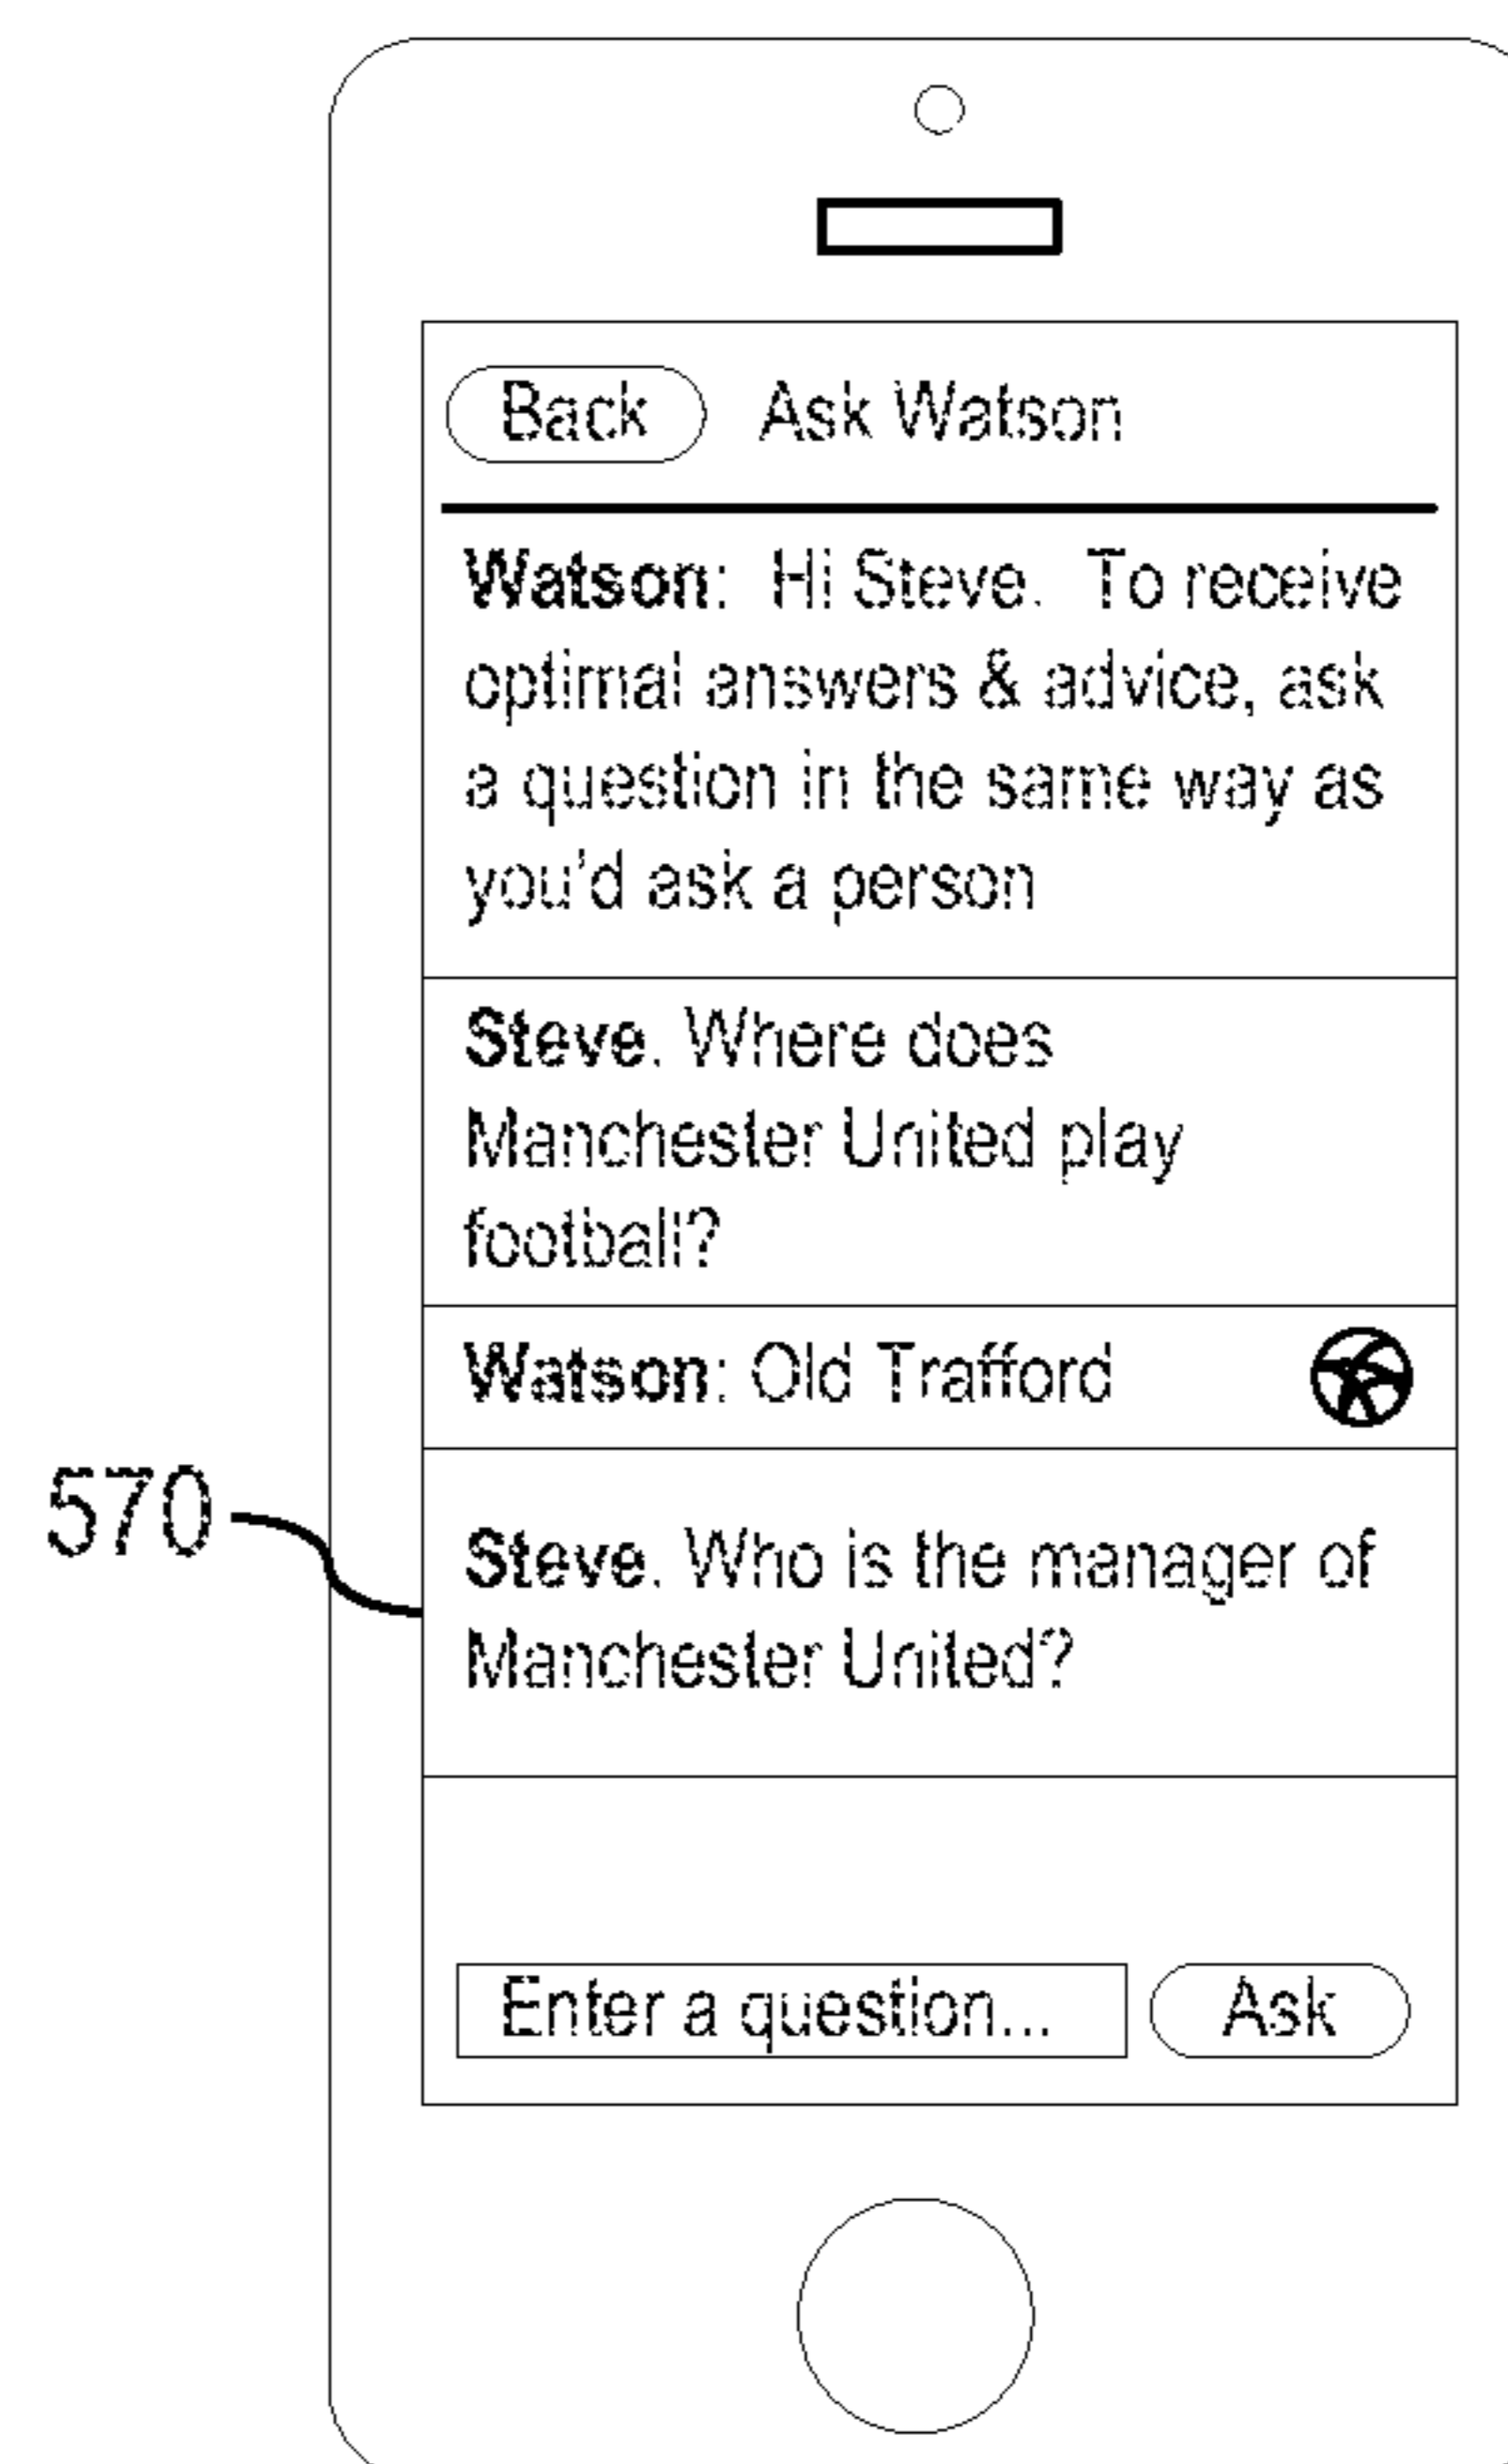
Back Ask Watson

Watson: Hi Steve. To receive optimal answers & advice, ask a question in the same way as you'd ask a person

Steve. Where does Manchester United play football?

Watson: Old Trafford

570

Steve. Who is the manager of Manchester United?

Enter a question... Ask